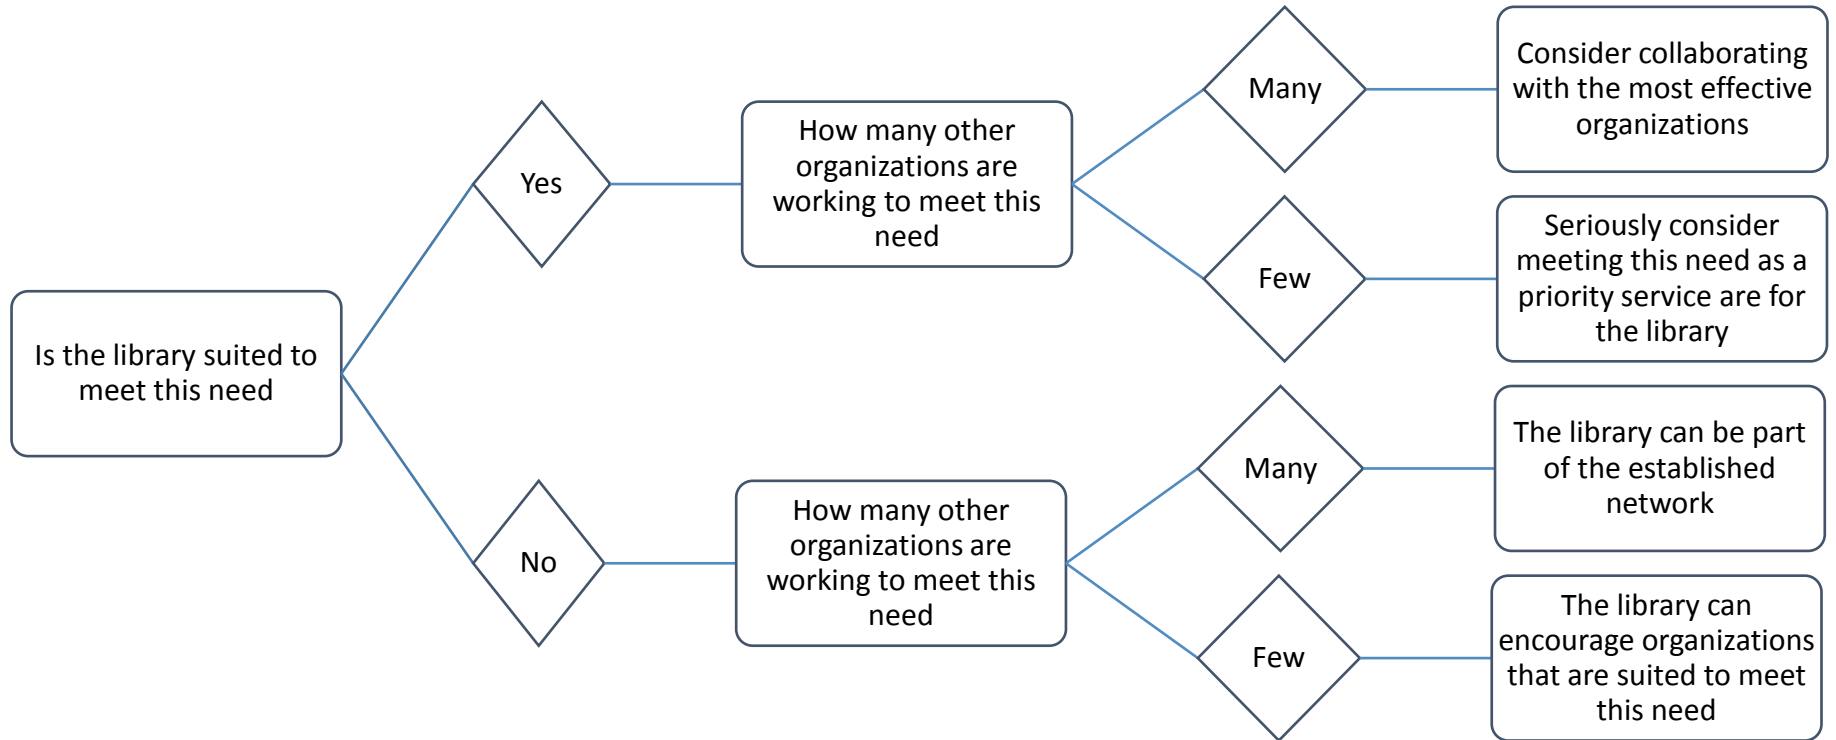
Is the library suited to meet this need

Yes

How many other organizations are working to meet this need

Many

Consider collaborating with the most effective organizations

Few

Seriously consider meeting this need as a priority service are for the library

No

How many other organizations are working to meet this need

Many

The library can be part of the established network

Few

The library can encourage organizations that are suited to meet this need